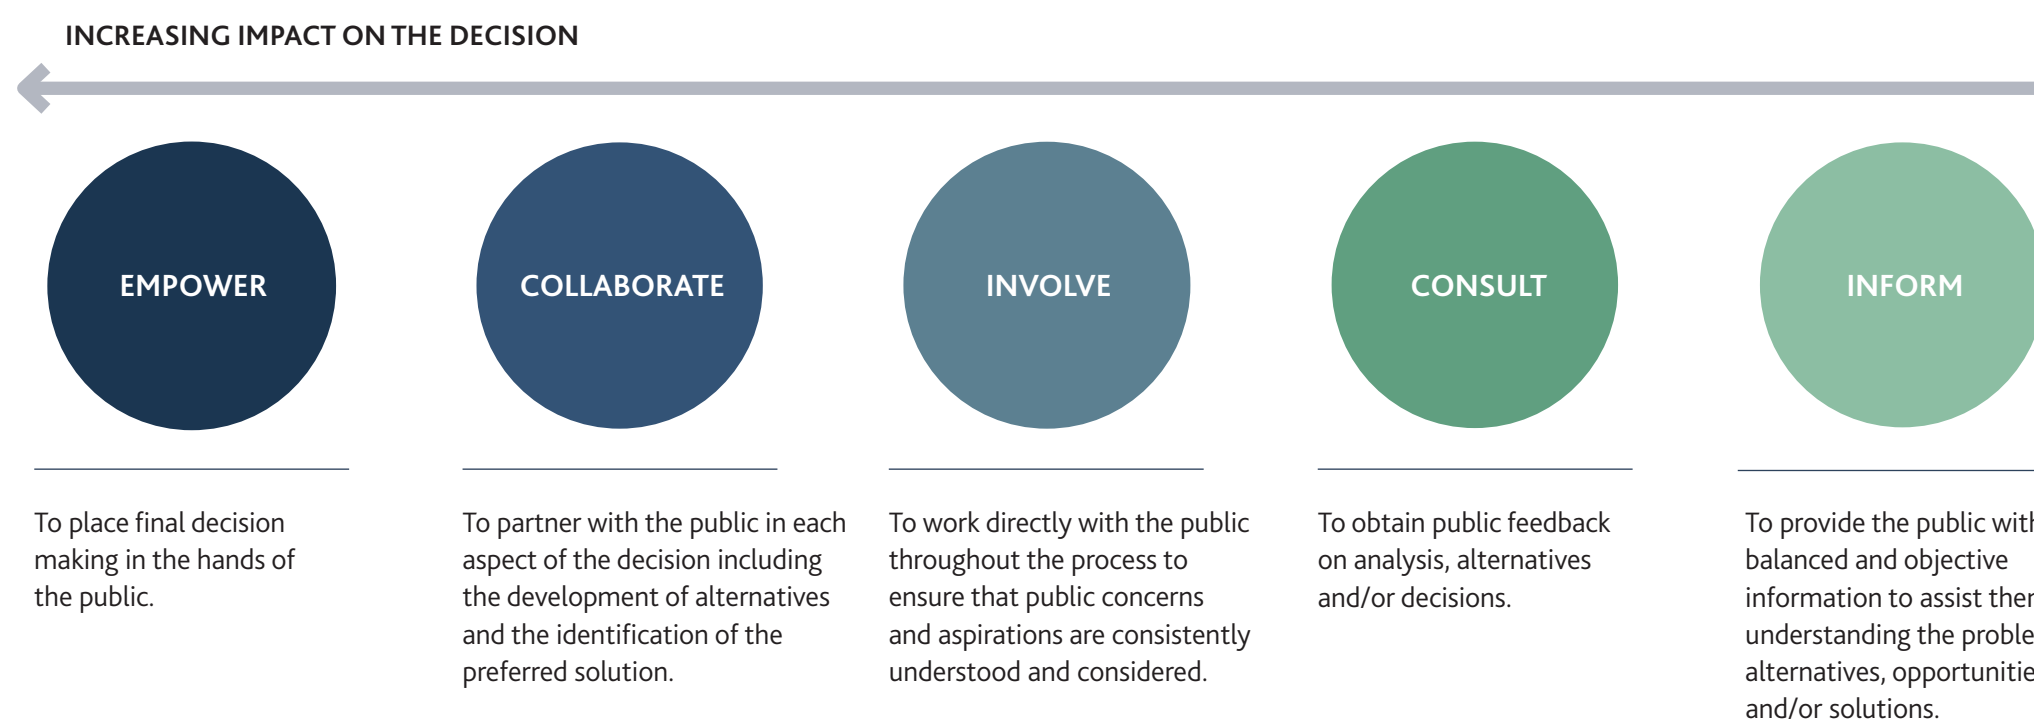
INCREASING IMPACT ON THE DECISION

EMPOWER

COLLABORATE

INVOLVE

CONSULT

INFORM

To place final decision making in the hands of the public.

To partner with the public in each aspect of the decision including the development of alternatives and the identification of the preferred solution.

To work directly with the public throughout the process to ensure that public concerns and aspirations are consistently understood and considered.

To obtain public feedback on analysis, alternatives and/or decisions.

To provide the public wit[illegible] balanced and objective information to assist the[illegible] understanding the proble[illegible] alternatives, opportunitie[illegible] and/or solutions.